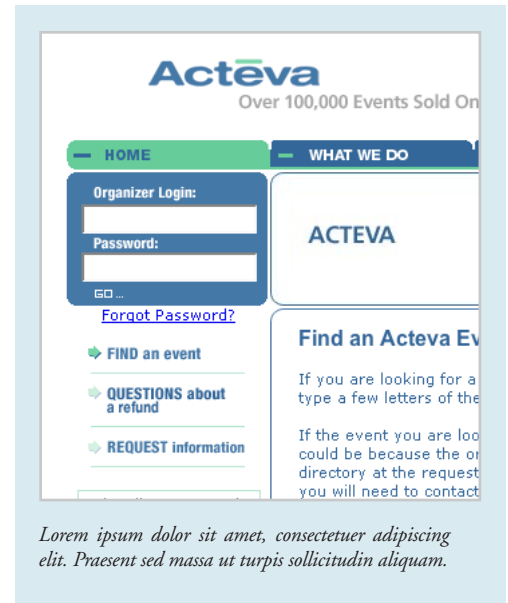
Actēva
Over 100,000 Events Sold On

HOME

WHAT WE DO

Organizer Login:

Password:

GO ...

Forgot Password?

FIND an event

QUESTIONS about a refund

REQUEST information

ACTEVA

Find an Acteva Ev

If you are looking for a type a few letters of the

If the event you are loo could be because the or directory at the request you will need to contact

*Lorem ipsum dolor sit amet, consectetuer adipiscing elit. Praesent sed massa ut turpis sollicitudin aliquam.*